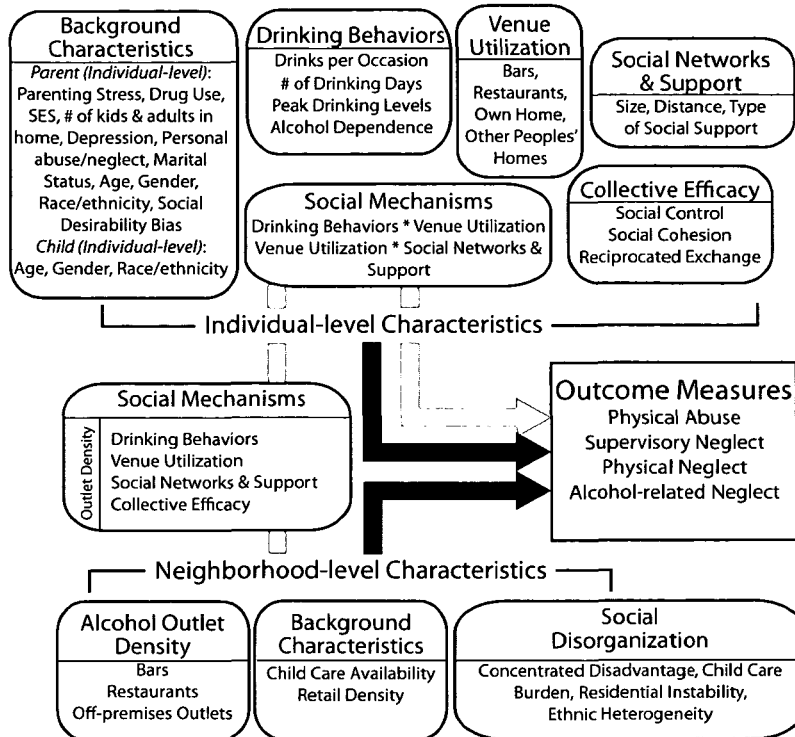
Background Characteristics
Parent (Individual-level):
Parenting Stress, Drug Use, SES, # of kids & adults in home, Depression, Personal abuse/neglect, Marital Status, Age, Gender, Race/ethnicity, Social Desirability Bias
Child (Individual-level):
Age, Gender, Race/ethnicity

Drinking Behaviors
Drinks per Occasion
# of Drinking Days
Peak Drinking Levels
Alcohol Dependence

Venue Utilization
Bars, Restaurants, Own Home, Other Peoples' Homes

Social Networks & Support
Size, Distance, Type of Social Support

Social Mechanisms
Drinking Behaviors * Venue Utilization
Venue Utilization * Social Networks & Support

Collective Efficacy
Social Control
Social Cohesion
Reciprocated Exchange

Individual-level Characteristics

Social Mechanisms
Outlet Density
Drinking Behaviors
Venue Utilization
Social Networks & Support
Collective Efficacy

Outcome Measures
Physical Abuse
Supervisory Neglect
Physical Neglect
Alcohol-related Neglect

Neighborhood-level Characteristics

Alcohol Outlet Density
Bars
Restaurants
Off-premises Outlets

Background Characteristics
Child Care Availability
Retail Density

Social Disorganization
Concentrated Disadvantage, Child Care Burden, Residential Instability, Ethnic Heterogeneity